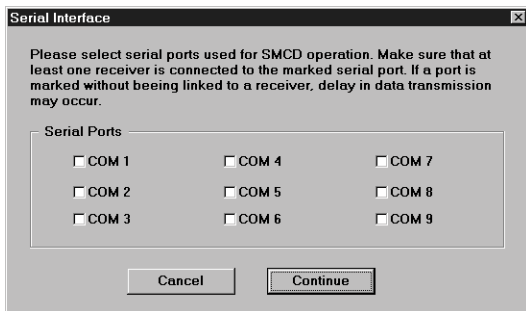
Serial Interface

Please select serial ports used for SMCD operation. Make sure that at least one receiver is connected to the marked serial port. If a port is marked without beeing linked to a receiver, delay in data transmission may occur.

Serial Ports

COM 1
COM 4
COM 7
COM 2
COM 5
COM 8
COM 3
COM 6
COM 9

Cancel
Continue